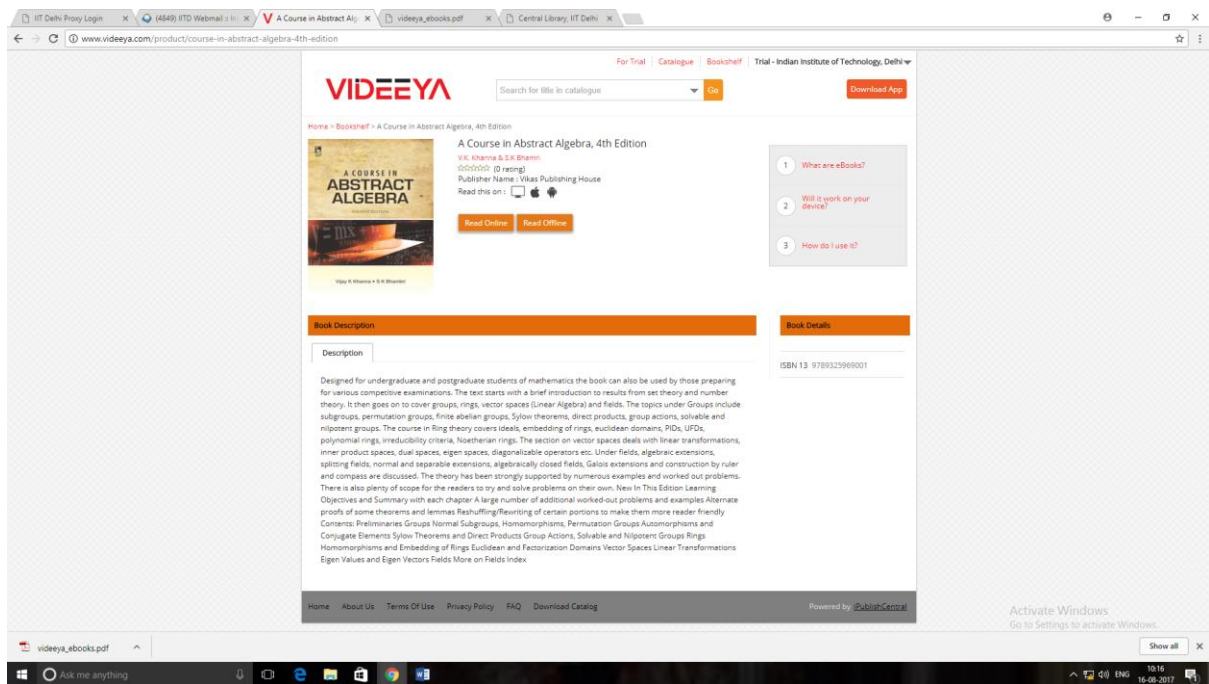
IIT Delhi Proxy Login × (4849) IITD Webmail :: In × A Course in Abstract Alg × videeya_ebooks.pdf × Central Library, IIT Delhi ×

www.videeya.com/product/course-in-abstract-algebra-4th-edition

For Trial | Catalogue | Bookshelf | Trial - Indian Institute of Technology, Delhi

VIDEEYA

Search for title in catalogue

Go

Download App

Home > Bookshelf > A Course in Abstract Algebra, 4th Edition

A COURSE IN ABSTRACT ALGEBRA

Vijay K Khanna • S K Bhambri

A Course in Abstract Algebra, 4th Edition

V.K. Khanna & S.K Bhamri

(0 rating)

Publisher Name : Vikas Publishing House

Read this on :

Read Online Read Offline

1 What are eBooks?

2 Will it work on your device?

3 How do I use it?

Book Description

Description

Designed for undergraduate and postgraduate students of mathematics the book can also be used by those preparing for various competitive examinations. The text starts with a brief introduction to results from set theory and number theory. It then goes on to cover groups, rings, vector spaces (Linear Algebra) and fields. The topics under Groups include subgroups, permutation groups, finite abelian groups, Sylow theorems, direct products, group actions, solvable and nilpotent groups. The course in Ring theory covers ideals, embedding of rings, euclidean domains, PIDs, UFDs, polynomial rings, irreducibility criteria, Noetherian rings. The section on vector spaces deals with linear transformations, inner product spaces, dual spaces, eigen spaces, diagonalizable operators etc. Under fields, algebraic extensions, splitting fields, normal and separable extensions, algebraically closed fields, Galois extensions and construction by ruler and compass are discussed. The theory has been strongly supported by numerous examples and worked out problems. There is also plenty of scope for the readers to try and solve problems on their own. New In This Edition Learning Objectives and Summary with each chapter A large number of additional worked-out problems and examples Alternate proofs of some theorems and lemmas Reshuffling/Rewriting of certain portions to make them more reader friendly Contents: Preliminaries Groups Normal Subgroups, Homomorphisms, Permutation Groups Automorphisms and Conjugate Elements Sylow Theorems and Direct Products Group Actions, Solvable and Nilpotent Groups Rings Homomorphisms and Embedding of Rings Euclidean and Factorization Domains Vector Spaces Linear Transformations Eigen Values and Eigen Vectors Fields More on Fields Index

Book Details

ISBN 13 9789325969001

Home About Us Terms Of Use Privacy Policy FAQ Download Catalog

Powered by iPublishCentral

Activate Windows
Go to Settings to activate Windows.

videeya_ebooks.pdf

Show all

Ask me anything

ENG 10:16 16-08-2017